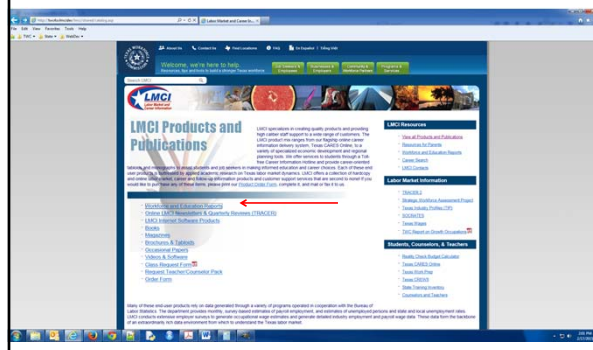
http://lmci.state.tx.us/shared/catalog.asp
Labor Market and Career In...
File Edit View Favorites Tools Help
About Us Contact Us Find Locations FAQ En Español Telling Info
Welcome, we're here to help.
Search LMCI
LMCI Labor Market and Career Information
LMCI Products and Publications
LMCI specializes in creating quality products and providing high caliber staff support to a wide range of customers. The LMCI product mix ranges from our flagship online career information delivery system, Texas CARES Online, to a variety of specialized economic development and regional planning tools. We offer services to students through a Toll-free Career Information Hotline and provide career-oriented tabloids and monographs to assist students and job seekers in making informed education and career choices. Each of these end user products is augmented by applied academic research on Texas labor market dynamics. LMCI offers a collection of hardcopy and online publications, career and follow-up information products and customer support services that are second to none! If you would like to purchase any of these items, please print our Product Order Form, complete it, and mail or fax it to us.
Workforce and Education Reports
Online LMCI Newsletters & Quarterly Reviews (TRACER)
LMCI Internet Software Products
Books
Magazines
Brochures & Tabloids
Occasional Papers
Videos & Software
Class Request Form
Request Teacher/Counselor Pack
Order Form
LMCI Resources
View all Products and Publications
Resources for Parents
Workforce and Education Reports
Career Search
LMCI Contacts
Labor Market Information
TRACER 2
Strategic Workforce Assessment Project
Texas Industry Profiles (TIP)
SOCRATES
Texas Wages
TWC Report on Growth Occupations
Students, Counselors, & Teachers
Reality Check Budget Calculator
Texas CARES Online
Texas Work Prep
Texas CRESS
State Training Inventory
Counselors and Teachers
Many of these end user products rely on data generated through a variety of programs operated in cooperation with the Bureau of Labor Statistics. The department provides monthly, survey-based estimates of payroll employment, and estimates of unemployed persons and state and local unemployment rates. LMCI conducts extensive employer surveys to generate occupational wage estimates and employment and payroll wage data. These data form the backbone of an extraordinarily rich data environment from which to understand the Texas labor market.